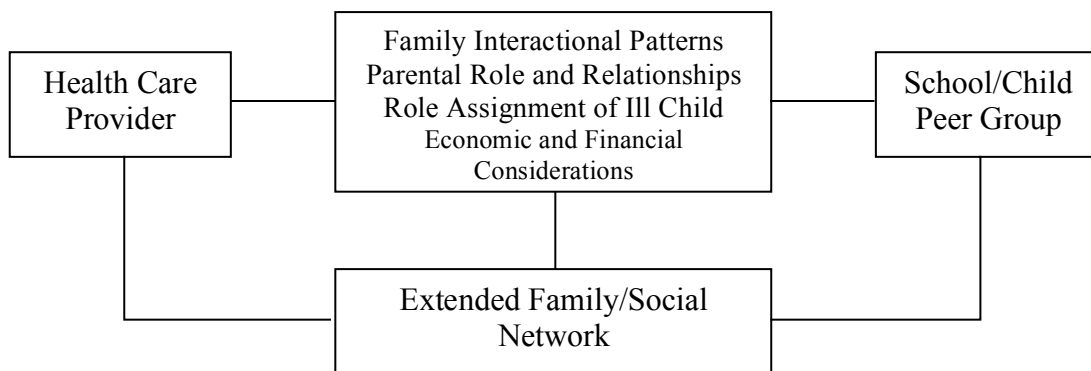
Health Care Provider

Family Interactional Patterns
Parental Role and Relationships
Role Assignment of Ill Child
Economic and Financial Considerations

School/Child Peer Group

Extended Family/Social Network